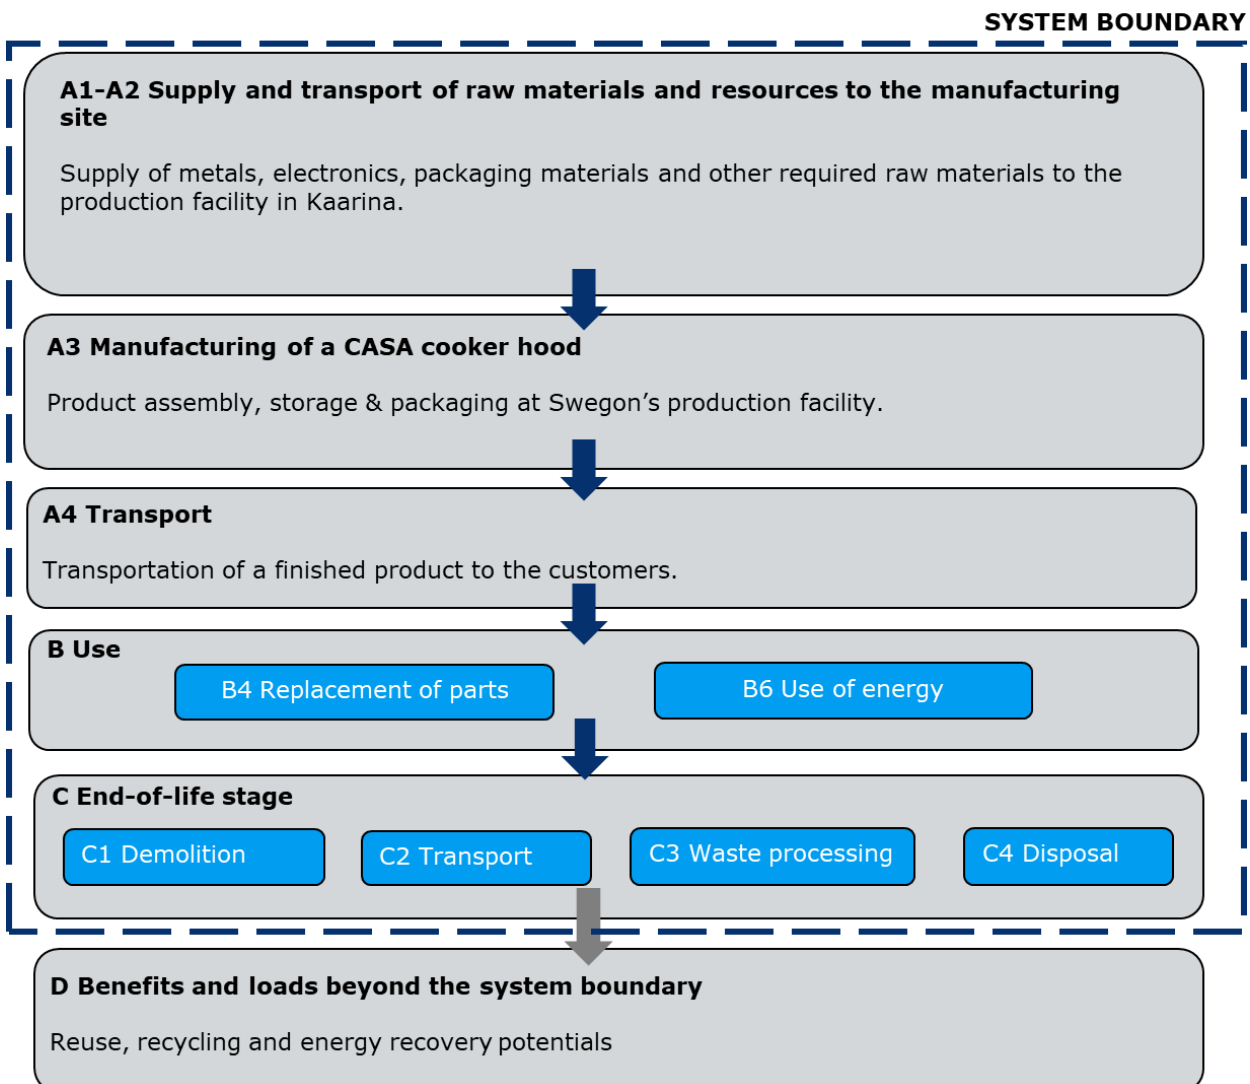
SYSTEM BOUNDARY

A1-A2 Supply and transport of raw materials and resources to the manufacturing site

Supply of metals, electronics, packaging materials and other required raw materials to the production facility in Kaarina.

A3 Manufacturing of a CASA cooker hood

Product assembly, storage & packaging at Swegon's production facility.

A4 Transport

Transportation of a finished product to the customers.

B Use

B4 Replacement of parts

B6 Use of energy

C End-of-life stage

C1 Demolition

C2 Transport

C3 Waste processing

C4 Disposal

D Benefits and loads beyond the system boundary

Reuse, recycling and energy recovery potentials